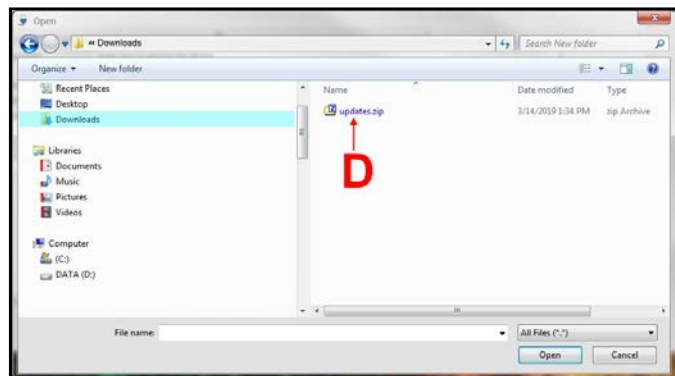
Open

« Downloads

Search New folder

Organize ▾ New folder

Recent Places
Desktop
Downloads

Libraries
Documents
Music
Pictures
Videos

Computer
(C:)
DATA (D:)

| Name | Date modified | Type |
|---|---|---|
| updates.zip | 3/14/2019 1:34 PM | zip Archive |

D

File name:

All Files (*.*)

Open

Cancel